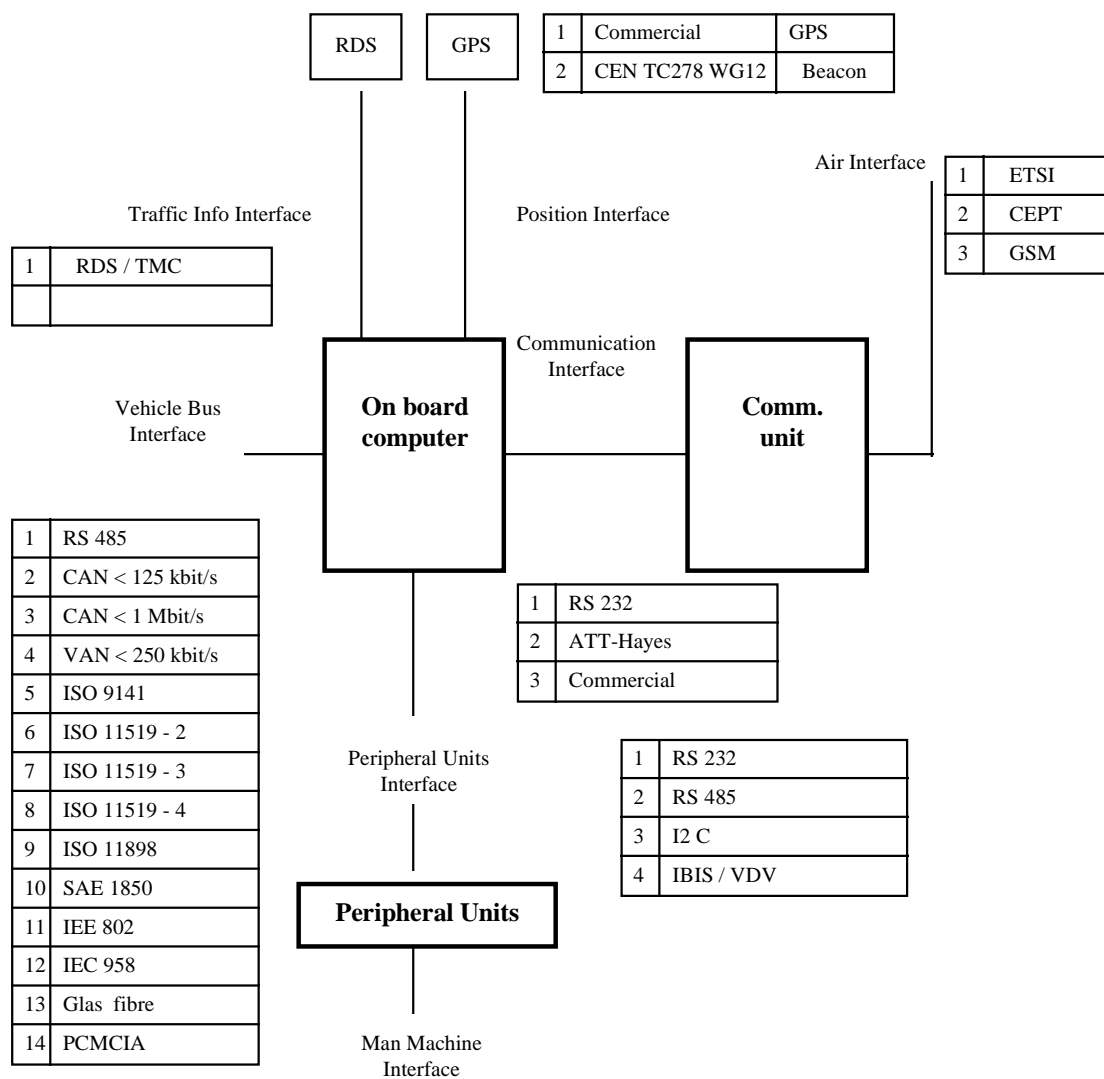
RDS

GPS

| 1 | Commercial | GPS |
|---|---|---|
| 2 | CEN TC278 WG12 | Beacon |

Air Interface

| 1 | ETSI |
|---|---|
| 2 | CEPT |
| 3 | GSM |

Traffic Info Interface

Position Interface

| 1 | RDS / TMC |
|---|---|
| | |

Communication Interface

Vehicle Bus Interface

**On board computer**

**Comm. unit**

| 1 | RS 485 |
|---|---|
| 2 | CAN < 125 kbit/s |
| 3 | CAN < 1 Mbit/s |
| 4 | VAN < 250 kbit/s |
| 5 | ISO 9141 |
| 6 | ISO 11519 - 2 |
| 7 | ISO 11519 - 3 |
| 8 | ISO 11519 - 4 |
| 9 | ISO 11898 |
| 10 | SAE 1850 |
| 11 | IEE 802 |
| 12 | IEC 958 |
| 13 | Glas fibre |
| 14 | PCMCIA |

| 1 | RS 232 |
|---|---|
| 2 | ATT-Hayes |
| 3 | Commercial |

Peripheral Units Interface

| 1 | RS 232 |
|---|---|
| 2 | RS 485 |
| 3 | I2 C |
| 4 | IBIS / VDV |

**Peripheral Units**

Man Machine Interface